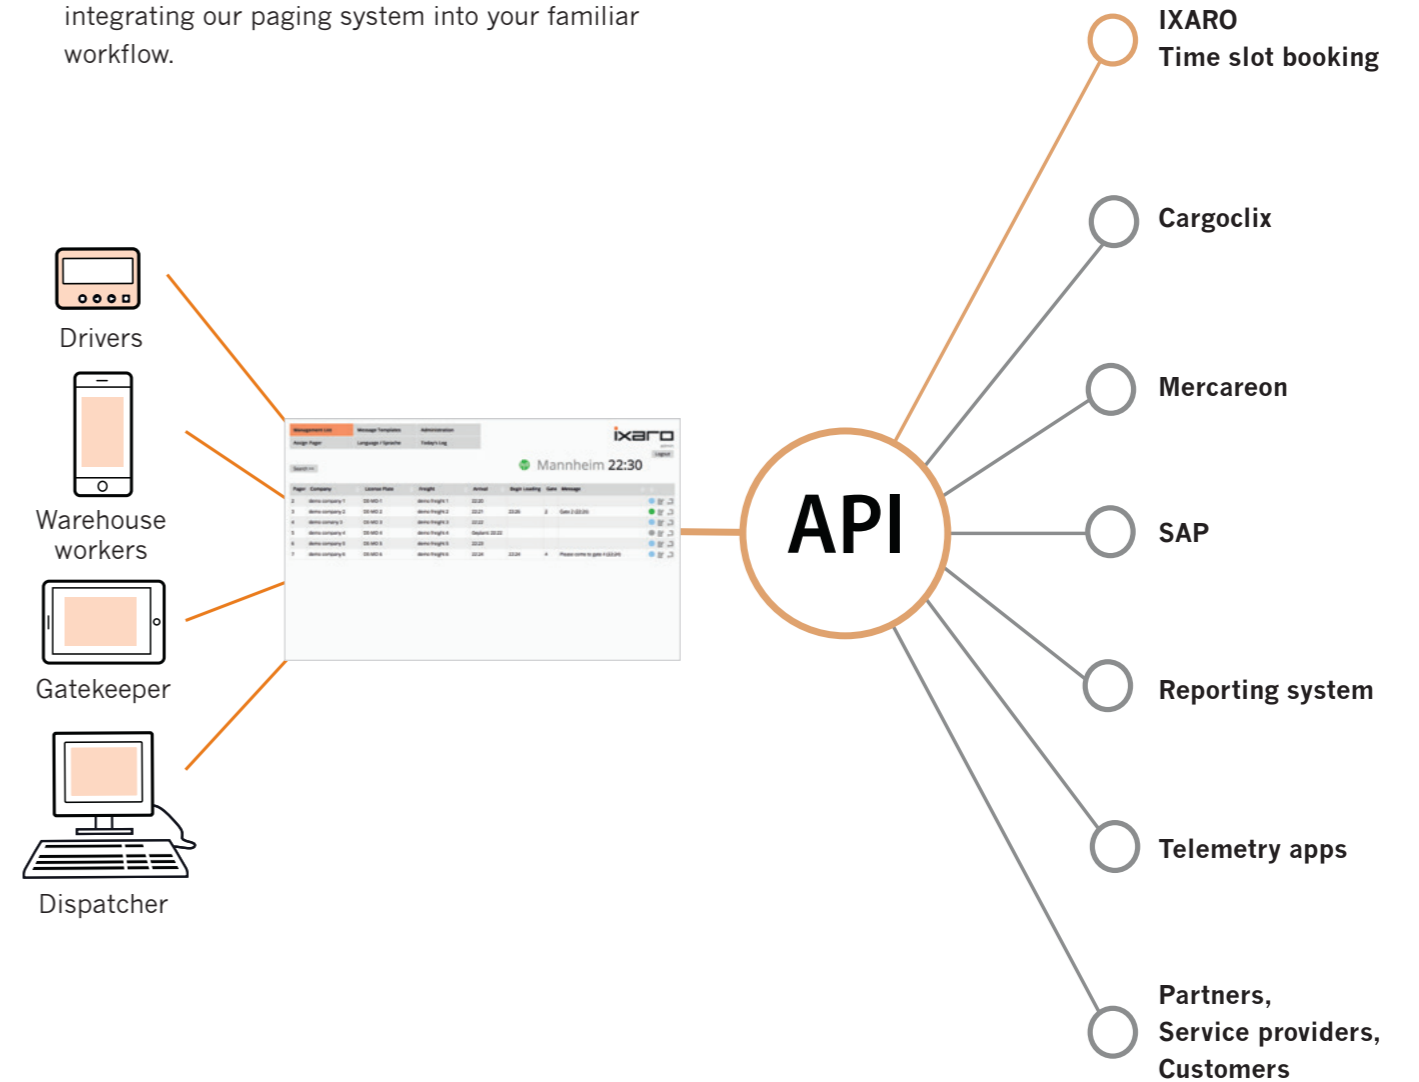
integrating our paging system into your familiar workflow.

Drivers

Warehouse workers

Gatekeeper

Dispatcher

ixaro

Mannheim 22:30

API

IXARO
Time slot booking

Cargoclix

Mercareon

SAP

Reporting system

Telemetry apps

Partners,
Service providers,
Customers